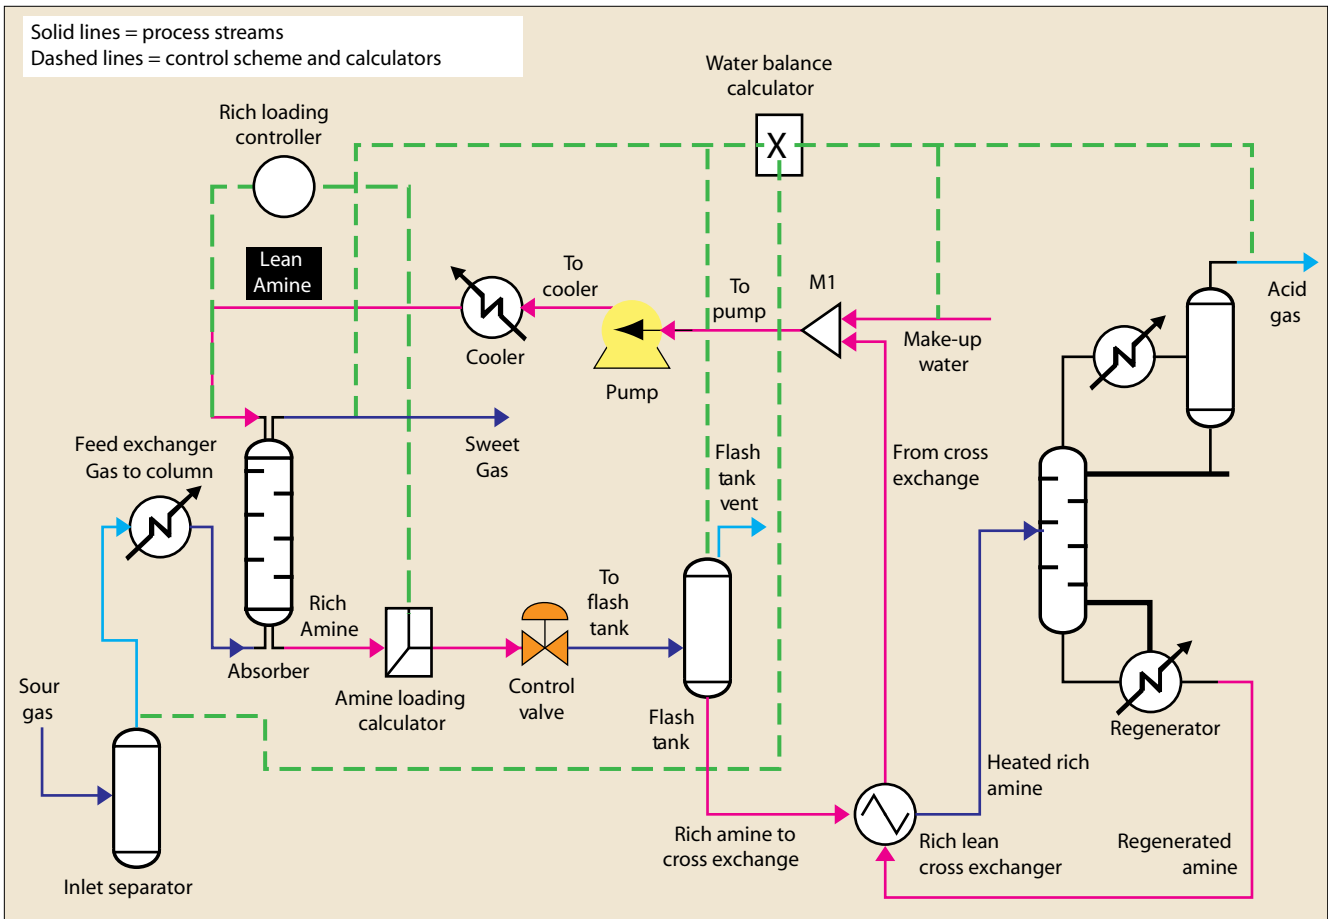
Solid lines = process streams
Dashed lines = control scheme and calculators

Water balance calculator

X

Rich loading controller

Lean Amine

To cooler

To pump

M1

Acid gas

Cooler

Pump

Make-up water

Feed exchanger Gas to column

Sweet Gas

Flash tank vent

From cross exchange

Rich Amine

To flash tank

Absorber

Sour gas

Amine loading calculator

Control valve

Flash tank

Regenerator

Heated rich amine

Inlet separator

Rich amine to cross exchange

Rich lean cross exchanger

Regenerated amine